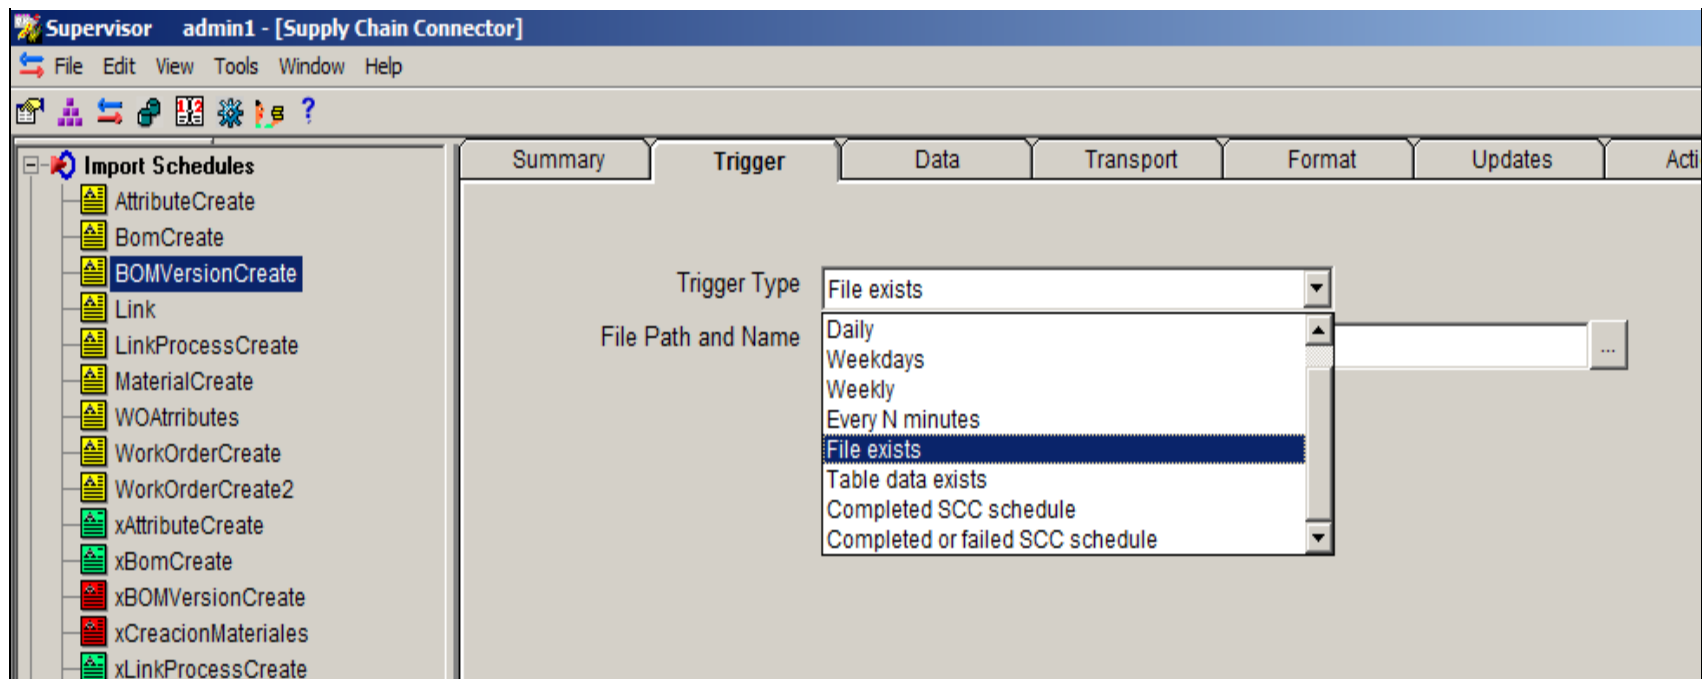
Supervisor admin1 - [Supply Chain Connector]

File Edit View Tools Window Help

?

Import Schedules
AttributeCreate
BomCreate
BOMVersionCreate
Link
LinkProcessCreate
MaterialCreate
WOAttributes
WorkOrderCreate
WorkOrderCreate2
xAttributeCreate
xBomCreate
xBOMVersionCreate
xCreacionMateriales
xLinkProcessCreate

Summary | Trigger | Data | Transport | Format | Updates | Acti

Trigger Type
File exists

File Path and Name
...

Daily
Weekdays
Weekly
Every N minutes
File exists
Table data exists
Completed SCC schedule
Completed or failed SCC schedule